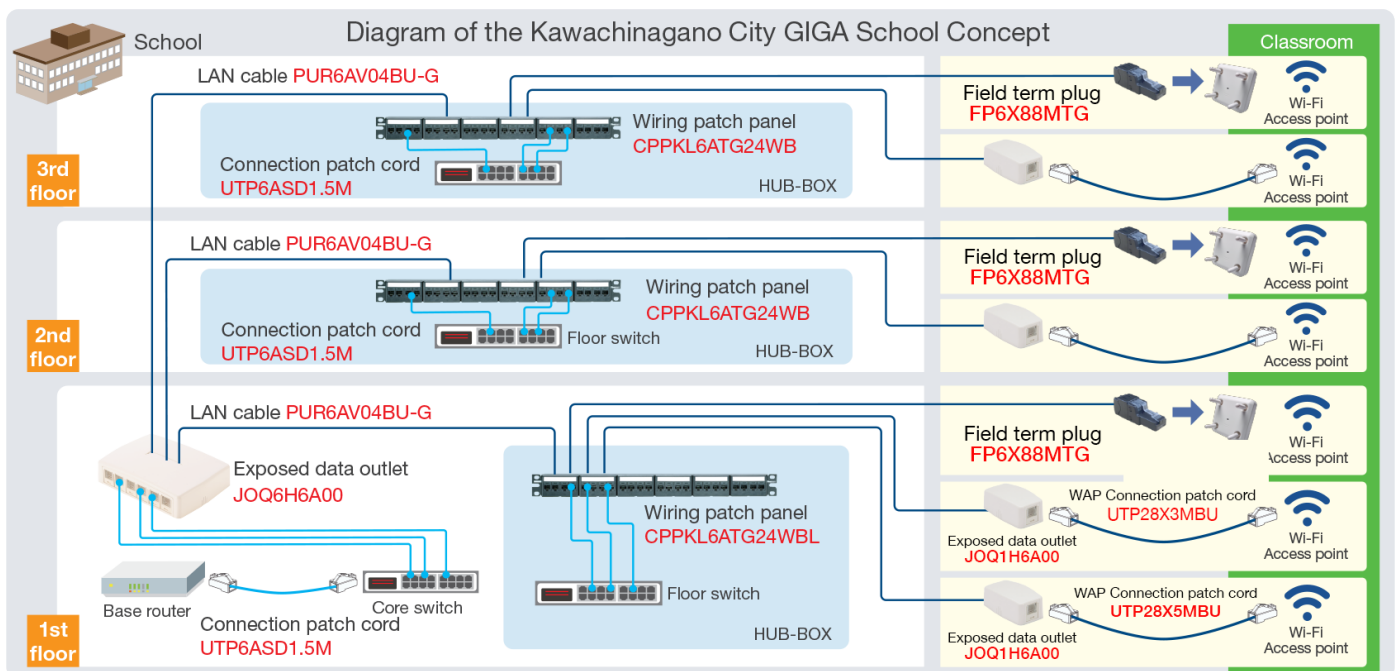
Diagram of the Kawachinagano City GIGA School Concept

School

Classroom

3rd floor

LAN cable PUR6AV04BU-G

Wiring patch panel CPPKL6ATG24WB

Connection patch cord UTP6ASD1.5M

HUB-BOX

Field term plug FP6X88MTG

Wi-Fi Access point

Wi-Fi Access point

2nd floor

LAN cable PUR6AV04BU-G

Wiring patch panel CPPKL6ATG24WB

Connection patch cord UTP6ASD1.5M

Floor switch

HUB-BOX

Field term plug FP6X88MTG

Wi-Fi Access point

Wi-Fi Access point

1st floor

LAN cable PUR6AV04BU-G

Exposed data outlet JOQ6H6A00

Wiring patch panel CPPKL6ATG24WBL

Floor switch

HUB-BOX

Base router

Core switch

Connection patch cord UTP6ASD1.5M

Field term plug FP6X88MTG

Wi-Fi Access point

WAP Connection patch cord UTP28X3MBU

Exposed data outlet JOQ1H6A00

Wi-Fi Access point

WAP Connection patch cord UTP28X5MBU

Exposed data outlet JOQ1H6A00

Wi-Fi Access point